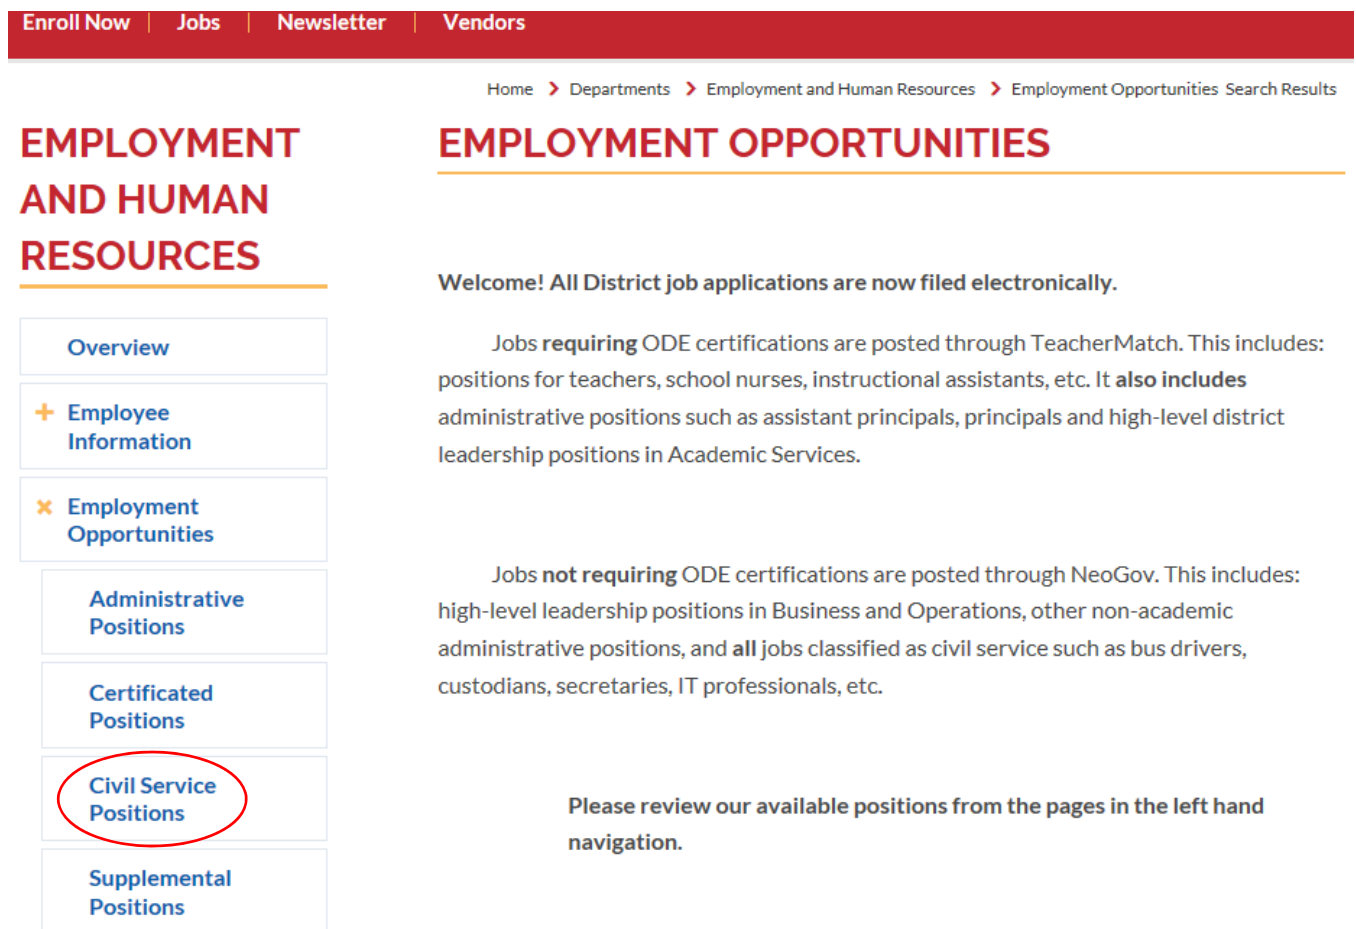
Enroll Now | Jobs | Newsletter | Vendors

Home > Departments > Employment and Human Resources > Employment Opportunities Search Results

EMPLOYMENT AND HUMAN RESOURCES

Overview

+ Employee Information

× Employment Opportunities

Administrative Positions

Certificated Positions

Civil Service Positions

Supplemental Positions

EMPLOYMENT OPPORTUNITIES

Welcome! All District job applications are now filed electronically.

Jobs requiring ODE certifications are posted through TeacherMatch. This includes: positions for teachers, school nurses, instructional assistants, etc. It also includes administrative positions such as assistant principals, principals and high-level district leadership positions in Academic Services.

Jobs not requiring ODE certifications are posted through NeoGov. This includes: high-level leadership positions in Business and Operations, other non-academic administrative positions, and all jobs classified as civil service such as bus drivers, custodians, secretaries, IT professionals, etc.

Please review our available positions from the pages in the left hand navigation.